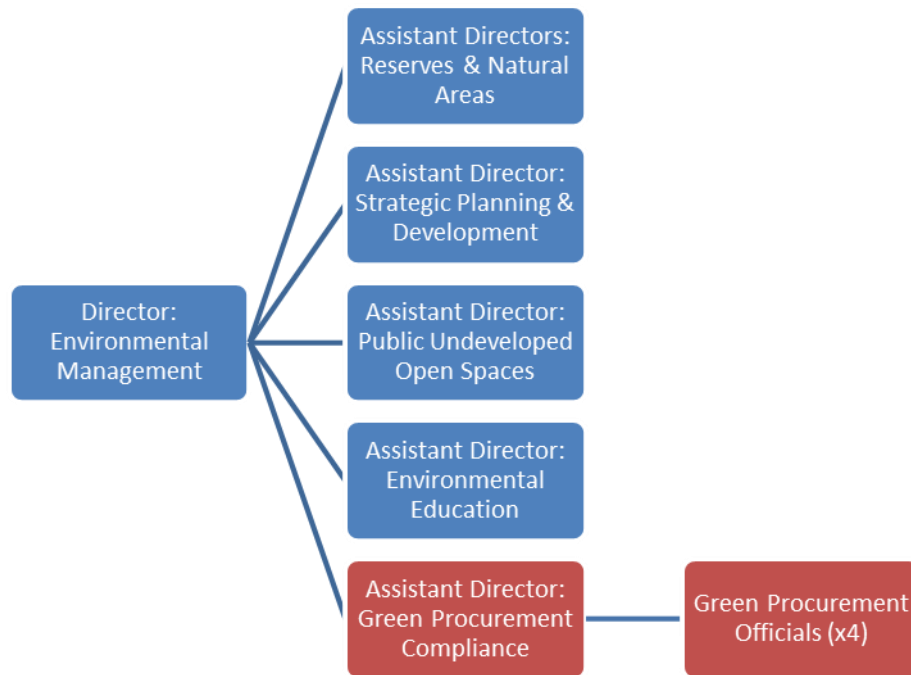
Director: Environmental Management

Assistant Directors: Reserves & Natural Areas

Assistant Director: Strategic Planning & Development

Assistant Director: Public Undeveloped Open Spaces

Assistant Director: Environmental Education

Assistant Director: Green Procurement Compliance

Green Procurement Officials (x4)